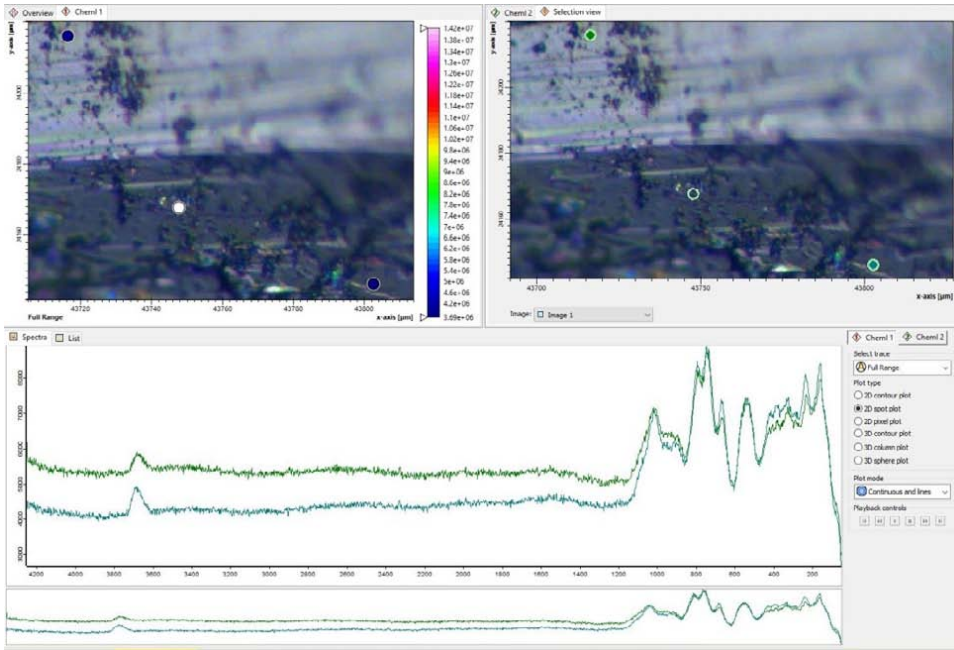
Overview | Cheml 1

y-axis [µm]

24300

24200

24180

43720 43740 43760 43780 43800

x-axis [µm]

Full Range

1.42e+07
1.38e+07
1.34e+07
1.3e+07
1.26e+07
1.22e+07
1.18e+07
1.14e+07
1.1e+07
1.06e+07
1.02e+07
9.8e+06
9.4e+06
9e+06
8.6e+06
8.2e+06
7.8e+06
7.4e+06
7e+06
6.6e+06
6.2e+06
5.8e+06
5.4e+06
5e+06
4.6e+06
4.2e+06
3.69e+06

Cheml 2 | Selection view

y-axis [µm]

24200

24180

43700 43750 43800

x-axis [µm]

Image: Image 1

Spectra | List

8000
7000
6000
5000
4000
3000

4200 4000 3800 3600 3400 3200 3000 2800 2600 2400 2200 2000 1800 1600 1400 1200 1000 800 600 400 200

Cheml 1 | Cheml 2

Select trace
Full Range

Plot type
2D contour plot
2D spot plot
2D pixel plot
3D contour plot
3D column plot
3D sphere plot

Plot mode
Continuous and lines

Playback controls